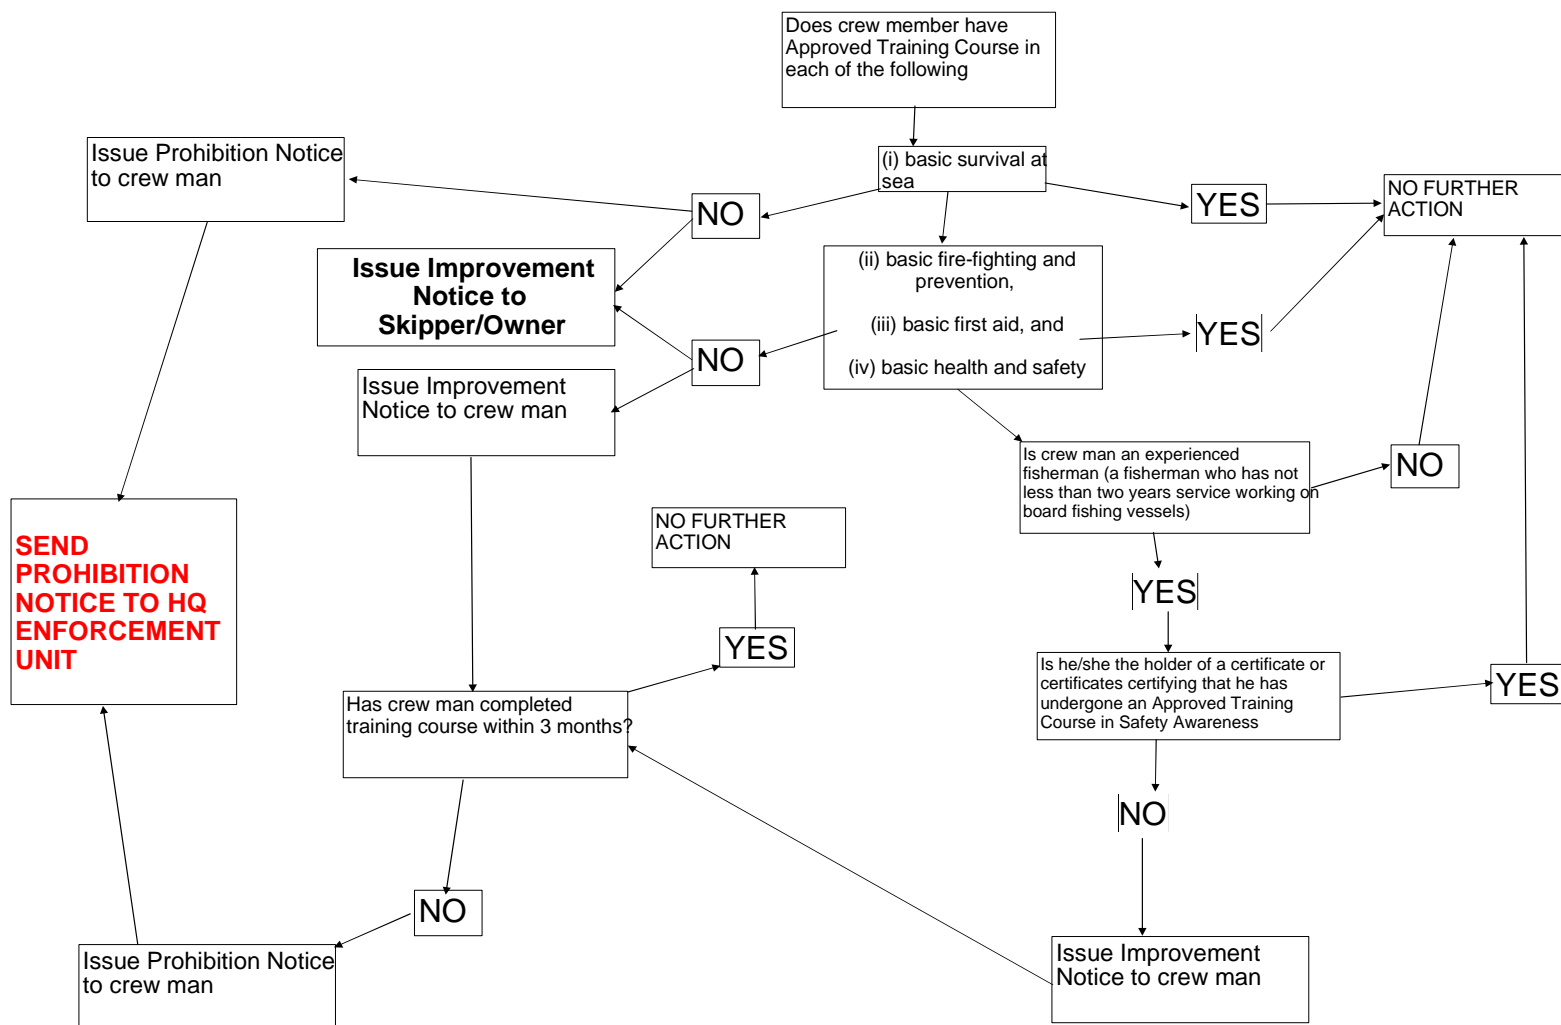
Does crew member have Approved Training Course in each of the following

(i) basic survival at sea

Issue Prohibition Notice to crew man

NO

YES

NO FURTHER ACTION

Issue Improvement Notice to Skipper/Owner

(ii) basic fire-fighting and prevention,

(iii) basic first aid, and

(iv) basic health and safety

NO

YES

Issue Improvement Notice to crew man

Is crew man an experienced fisherman (a fisherman who has not less than two years service working on board fishing vessels)

NO

SEND PROHIBITION NOTICE TO HQ ENFORCEMENT UNIT

NO FURTHER ACTION

YES

YES

Has crew man completed training course within 3 months?

Is he/she the holder of a certificate or certificates certifying that he has undergone an Approved Training Course in Safety Awareness

YES

NO

NO

Issue Prohibition Notice to crew man

Issue Improvement Notice to crew man